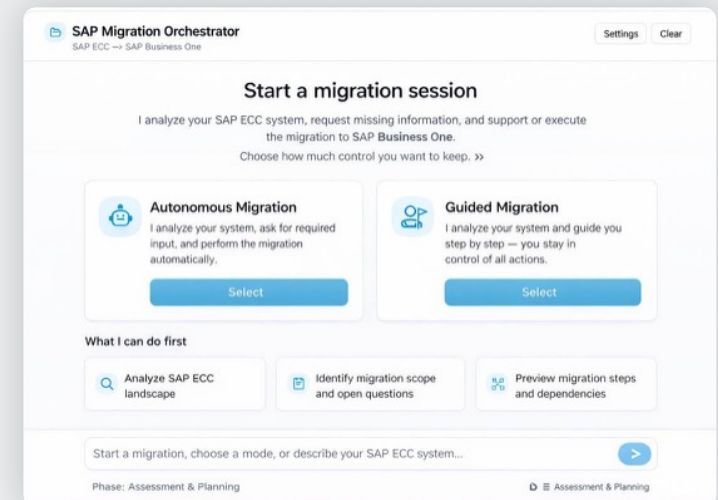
SAP Migration Orchestrator
SAP ECC → SAP Business One

Settings Clear

Start a migration session

I analyze your SAP ECC system, request missing information, and support or execute the migration to SAP **Business One**.

Choose how much control you want to keep. >>

Autonomous Migration
I analyze your system, ask for required input, and perform the migration automatically.
Select

Guided Migration
I analyze your system and guide you step by step — you stay in control of all actions.
Select

What I can do first

Analyze SAP ECC landscape

Identify migration scope and open questions

Preview migration steps and dependencies

Start a migration, choose a mode, or describe your SAP ECC system...

Phase: Assessment & Planning

Assessment & Planning